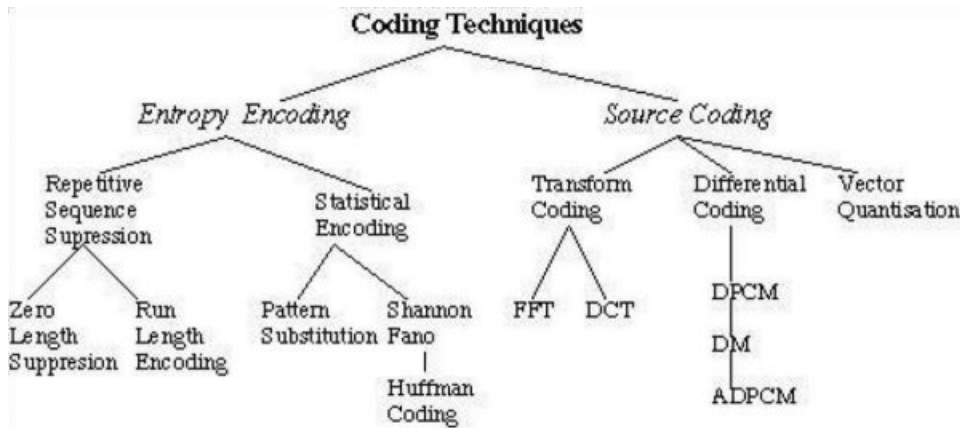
Coding Techniques

Entropy Encoding

Source Coding

Repetitive Sequence Supression

Statistical Encoding

Zero Length Suppresion

Run Length Encoding

Pattern Substitution

Shannon Fano

Huffman Coding

Transform Coding

FFT

DCT

Differential Coding

DPCM

DM

ADPCM

Vector Quantisation